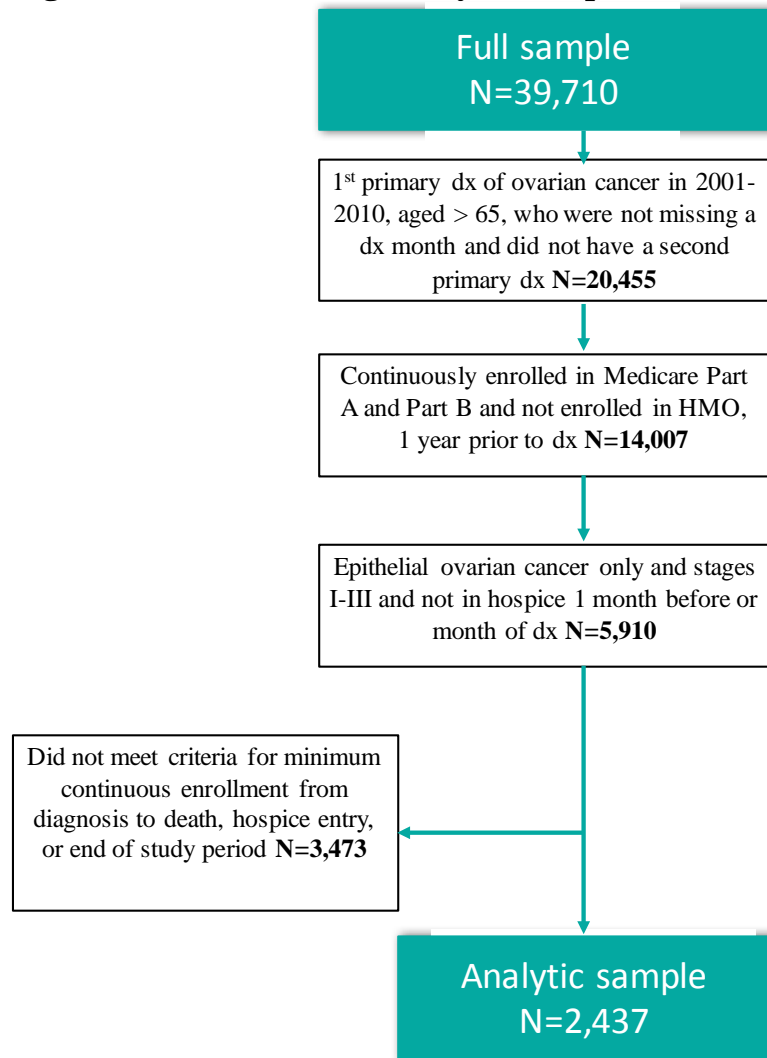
Full sample
N=39,710

1st primary dx of ovarian cancer in 2001-2010, aged > 65, who were not missing a dx month and did not have a second primary dx **N=20,455**

Continuously enrolled in Medicare Part A and Part B and not enrolled in HMO, 1 year prior to dx **N=14,007**

Epithelial ovarian cancer only and stages I-III and not in hospice 1 month before or month of dx **N=5,910**

Did not meet criteria for minimum continuous enrollment from diagnosis to death, hospice entry, or end of study period **N=3,473**

Analytic sample
N=2,437